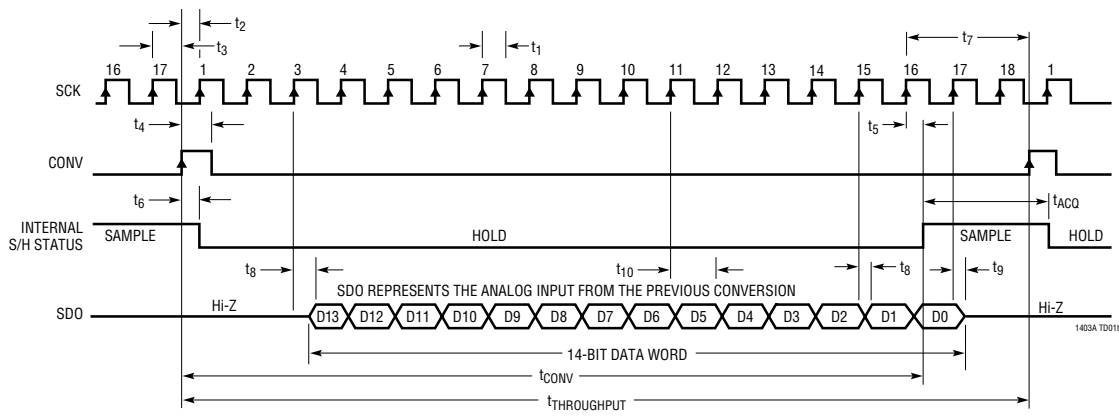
$t_2$

$t_3$

$t_1$

$t_7$

16 17 1 2 3 4 5 6 7 8 9 10 11 12 13 14 15 16 17 18 1

SCK

$t_4$

$t_5$

CONV

$t_6$

$t_{ACQ}$

INTERNAL S/H STATUS

SAMPLE

HOLD

SAMPLE

HOLD

$t_8$

$t_{10}$

$t_8$

$t_9$

SDO REPRESENTS THE ANALOG INPUT FROM THE PREVIOUS CONVERSION

SDO

Hi-Z

D13 D12 D11 D10 D9 D8 D7 D6 D5 D4 D3 D2 D1 D0

Hi-Z

1403A TD01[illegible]

14-BIT DATA WORD

$t_{CONV}$

$t_{THROUGHPUT}$